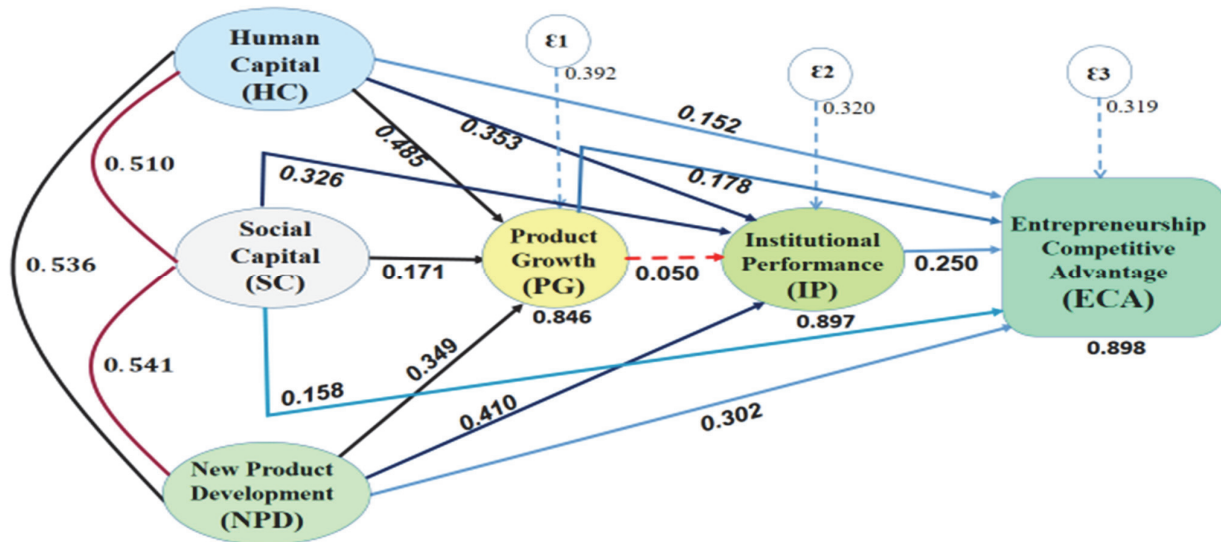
Human Capital (HC)

ε1
0.392

ε2
0.320

ε3
0.319

0.152
0.353
0.485
0.510
0.326
0.178

Social Capital (SC)

0.171

Product Growth (PG)

0.050

Institutional Performance (IP)

0.250

Entrepreneurship Competitive Advantage (ECA)

0.536

0.846
0.897
0.898

0.541
0.349
0.158
0.410
0.302

New Product Development (NPD)